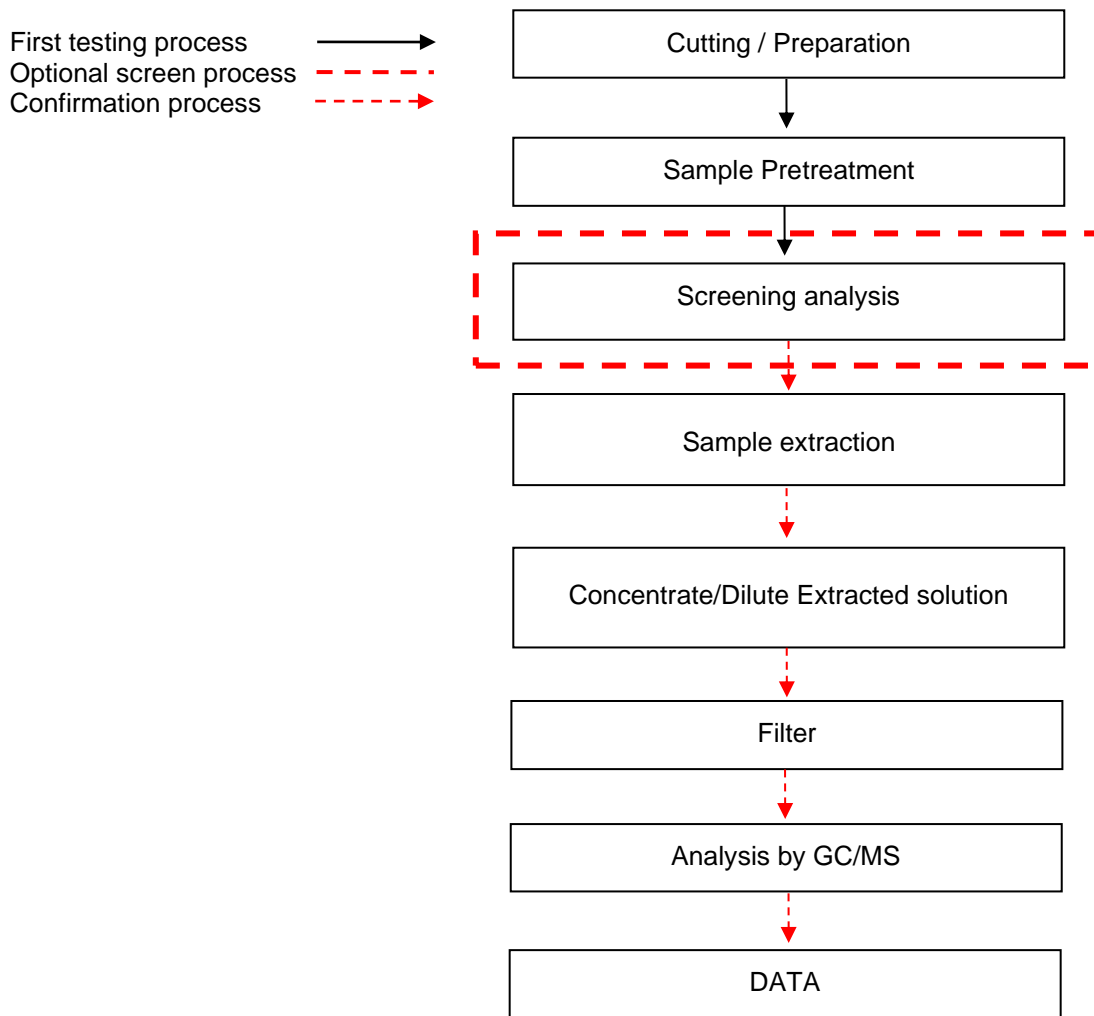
First testing process
Optional screen process
Confirmation process

Cutting / Preparation

Sample Pretreatment

Screening analysis

Sample extraction

Concentrate/Dilute Extracted solution

Filter

Analysis by GC/MS

DATA